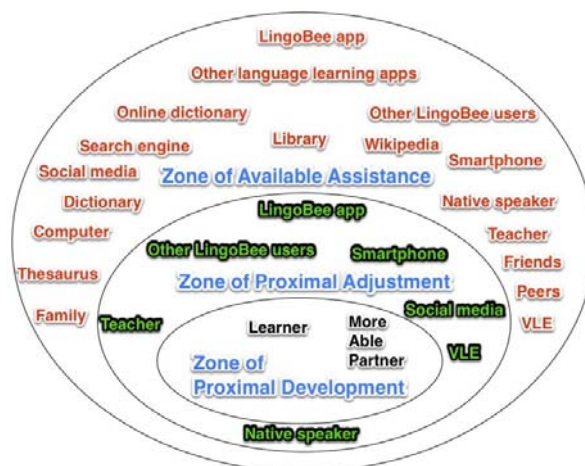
LingoBee app

Other language learning apps

Online dictionary

Other LingoBee users

Library

Search engine

Wikipedia

Social media

Smartphone

Zone of Available Assistance

Dictionary

Native speaker

LingoBee app

Computer

Teacher

Other LingoBee users

Smartphone

Friends

Thesaurus

Zone of Proximal Adjustment

Peers

Social media

Family

Teacher

Learner

More Able Partner

VLE

VLE

Zone of Proximal Development

Native speaker